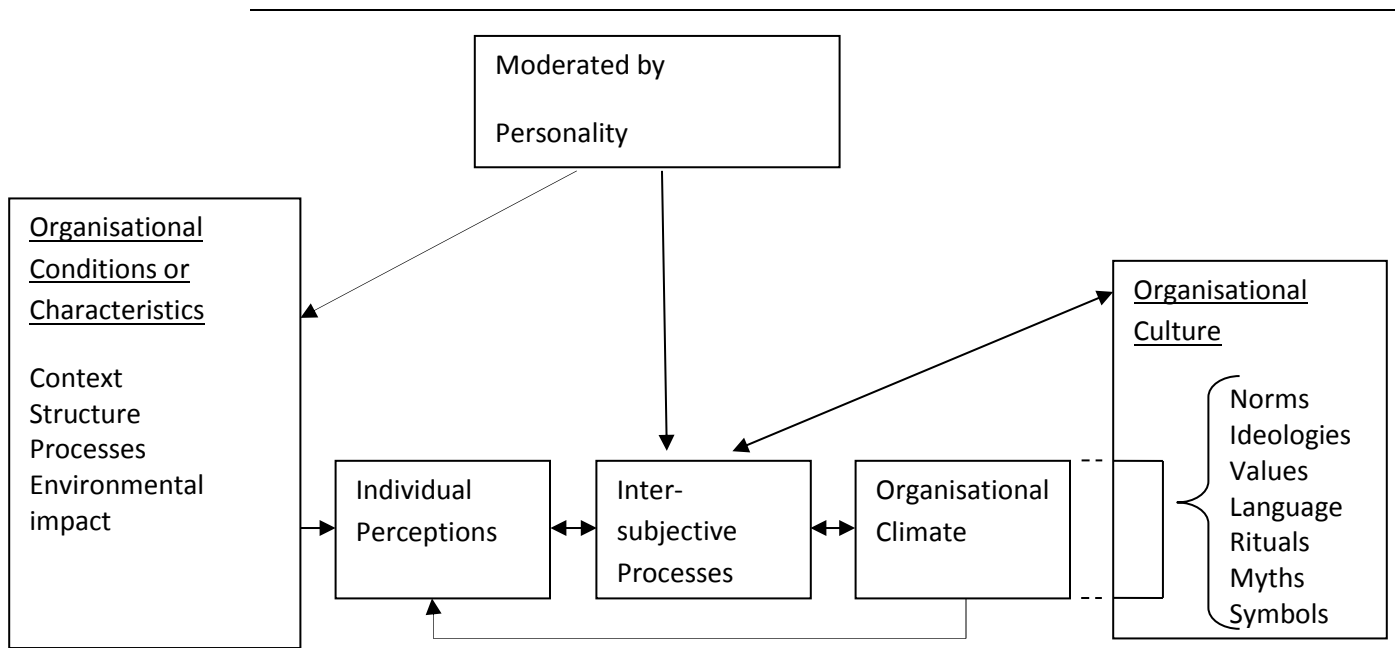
Moderated by

Personality

Organisational Conditions or Characteristics

Context
Structure
Processes
Environmental impact

Individual Perceptions

Inter-subjective Processes

Organisational Climate

Organisational Culture

Norms
Ideologies
Values
Language
Rituals
Myths
Symbols